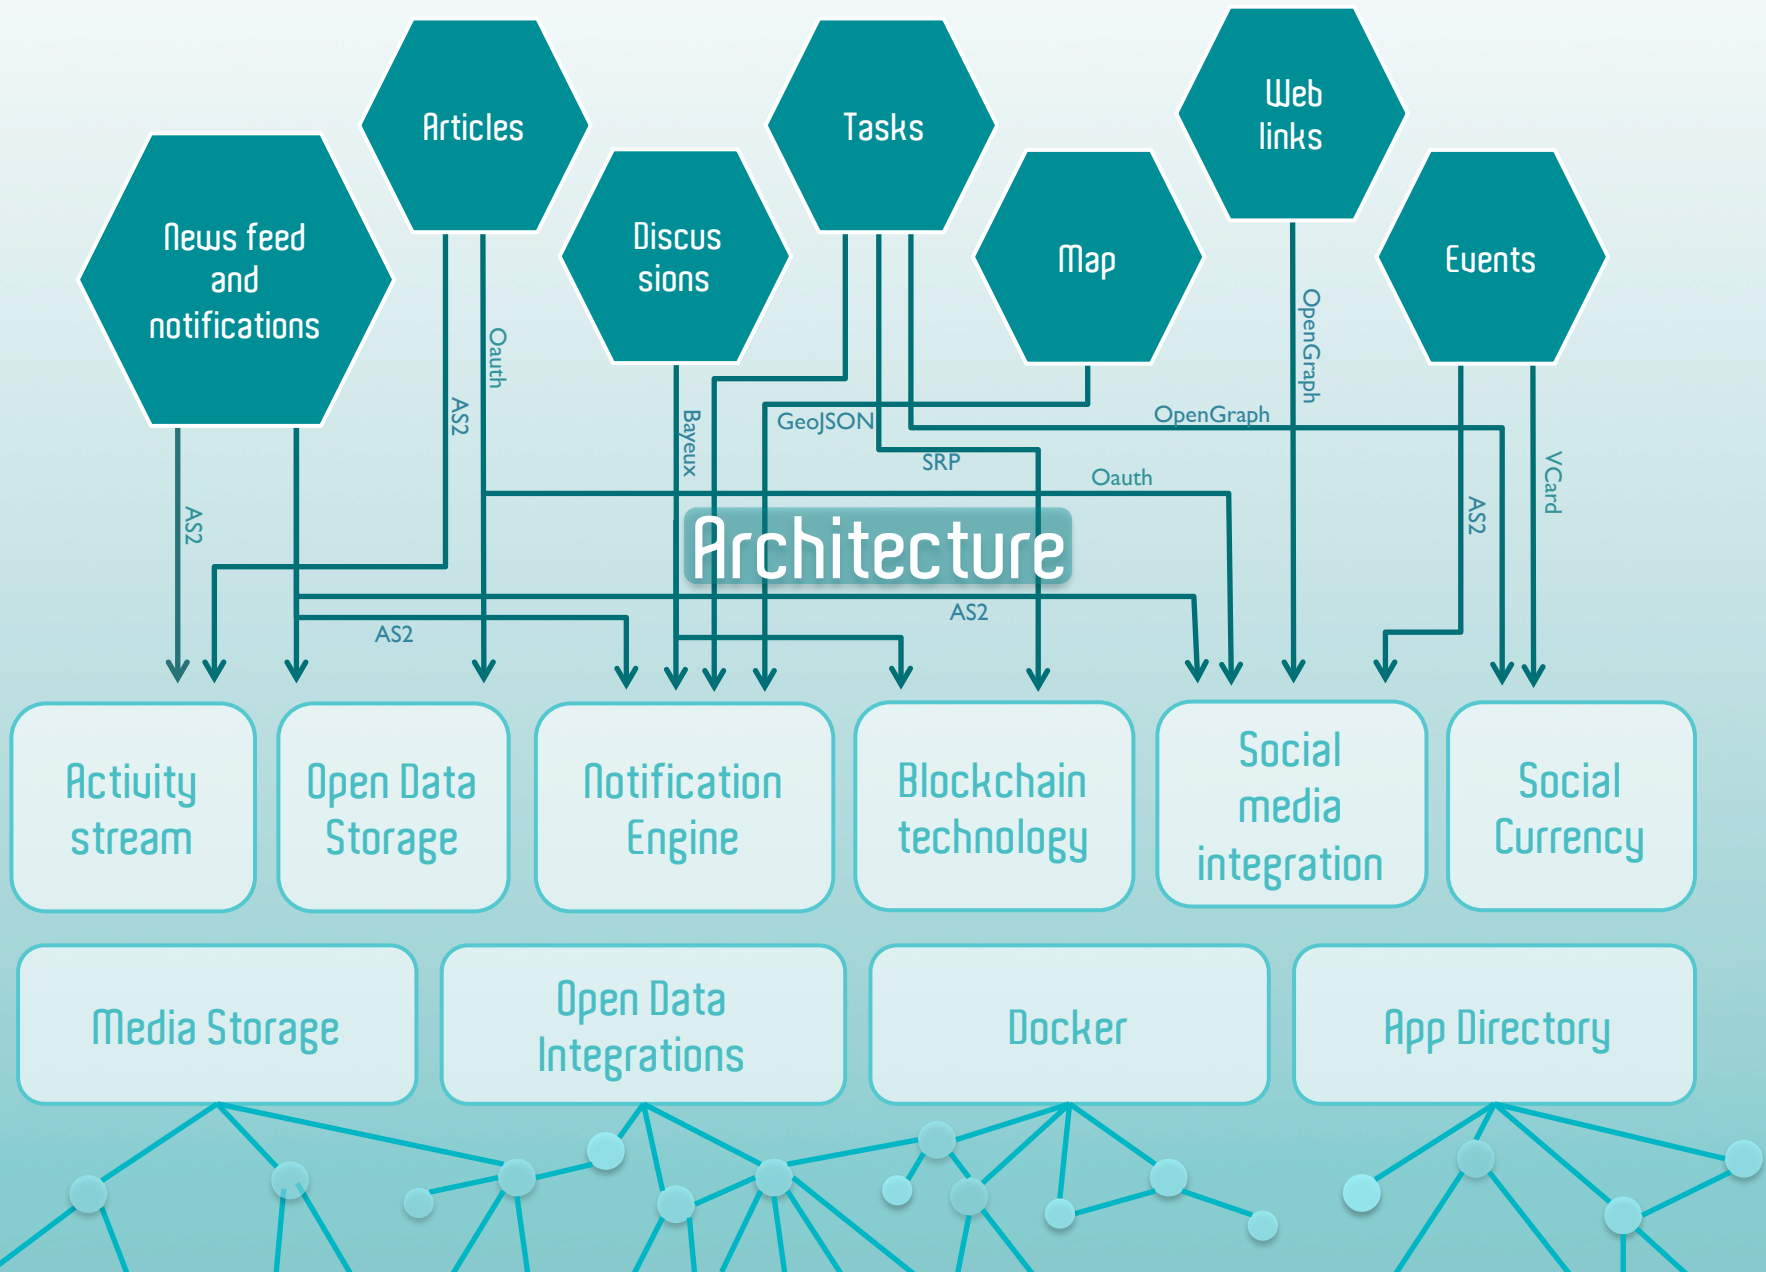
Articles

Tasks

Web links

News feed and notifications

Discus sions

Map

Events

Oauth

AS2

Bayeux

GeoJSON

SRP

OpenGraph

OpenGraph

Oauth

AS2

AS2

VCard

Architecture

AS2

AS2

Activity stream

Open Data Storage

Notification Engine

Blockchain technology

Social media integration

Social Currency

Media Storage

Open Data Integrations

Docker

App Directory